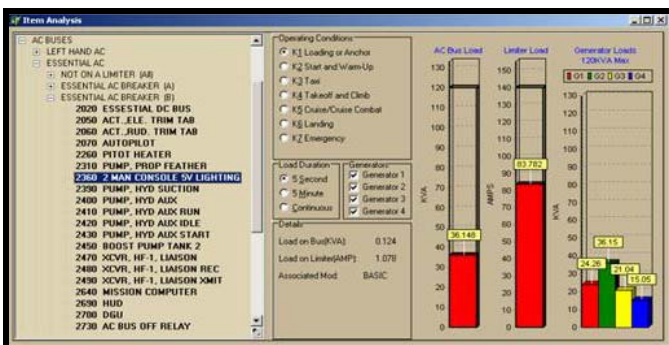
Item Analysis

AC BUSES
LEFT HAND AC
ESSENTIAL AC
NOT ON A LIMITER (A8)
ESSENTIAL AC BREAKER (A)
ESSENTIAL AC BREAKER (B)
2020 ESSENTIAL DC BUS
2050 ACT.,ELE. TRIM TAB
2060 ACT.,RUD. TRIM TAB
2070 AUTOPILOT
2260 PITOT HEATER
2310 PUMP, PROP FEATHER
2360 2 MAN CONSOLE 5V LIGHTING
2390 PUMP, HYD SUCTION
2400 PUMP, HYD AUX
2410 PUMP, HYD AUX RUN
2420 PUMP, HYD AUX IDLE
2430 PUMP, HYD AUX START
2450 BOOST PUMP TANK 2
2470 XCVR, HF-1, LIAISON
2480 XCVR, HF-1, LIAISON REC
2490 XCVR, HF-1, LIAISON XMIT
2640 MISSION COMPUTER
2690 HUD
2700 DGU
2730 AC BUS OFF RELAY

Operating Conditions
K1 Loading or Anchor
K2 Start and Warm-Up
K3 Taxi
K4 Takeoff and Climb
K5 Cruise/Cruise Combat
K6 Landing
K7 Emergency

Load Duration
5 Second
5 Minute
Continuous

Generators
Generator 1
Generator 2
Generator 3
Generator 4

Details
Load on Bus(KVA): 0.124
Load on Limiter(AMP): 1.078
Associated Mod: BASIC

AC Bus Load
130 120 110 100 90 80 70 60 50 40 30 20 10 0
KVA
36.148

Limiter Load
150 140 130 120 110 100 90 80 70 60 50 40 30 20 10 0
AMPS
83.782

Generator Loads
120KVA Max
G1 G2 G3 G4
130 120 110 100 90 80 70 60 50 40 30 20 10 0
KVA
36.15
24.26
21.04
15.05